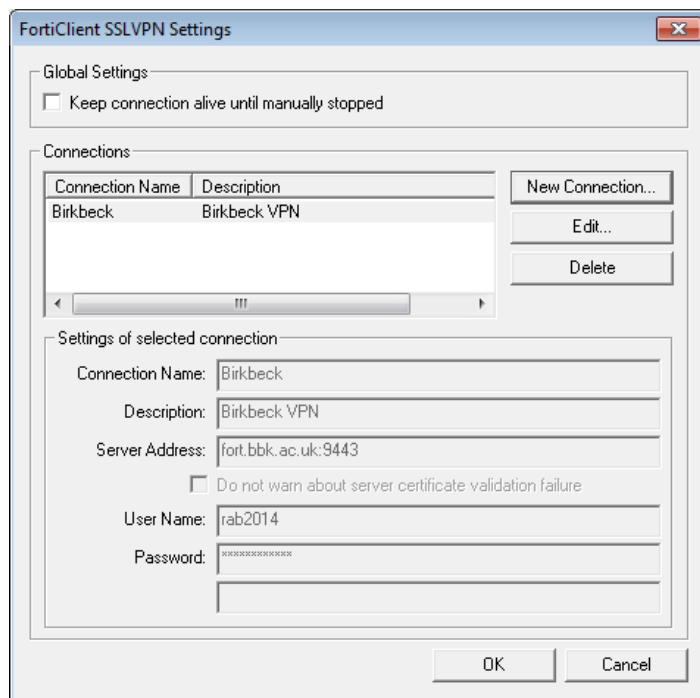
FortiClient SSLVPN Settings

Global Settings

Keep connection alive until manually stopped

Connections

| Connection Name | Description |
|---|---|
| Birkbeck | Birkbeck VPN |

New Connection...

Edit...

Delete

Settings of selected connection

Connection Name: Birkbeck

Description: Birkbeck VPN

Server Address: fort.bbk.ac.uk:9443

Do not warn about server certificate validation failure

User Name: rab2014

Password: ************

OK

Cancel